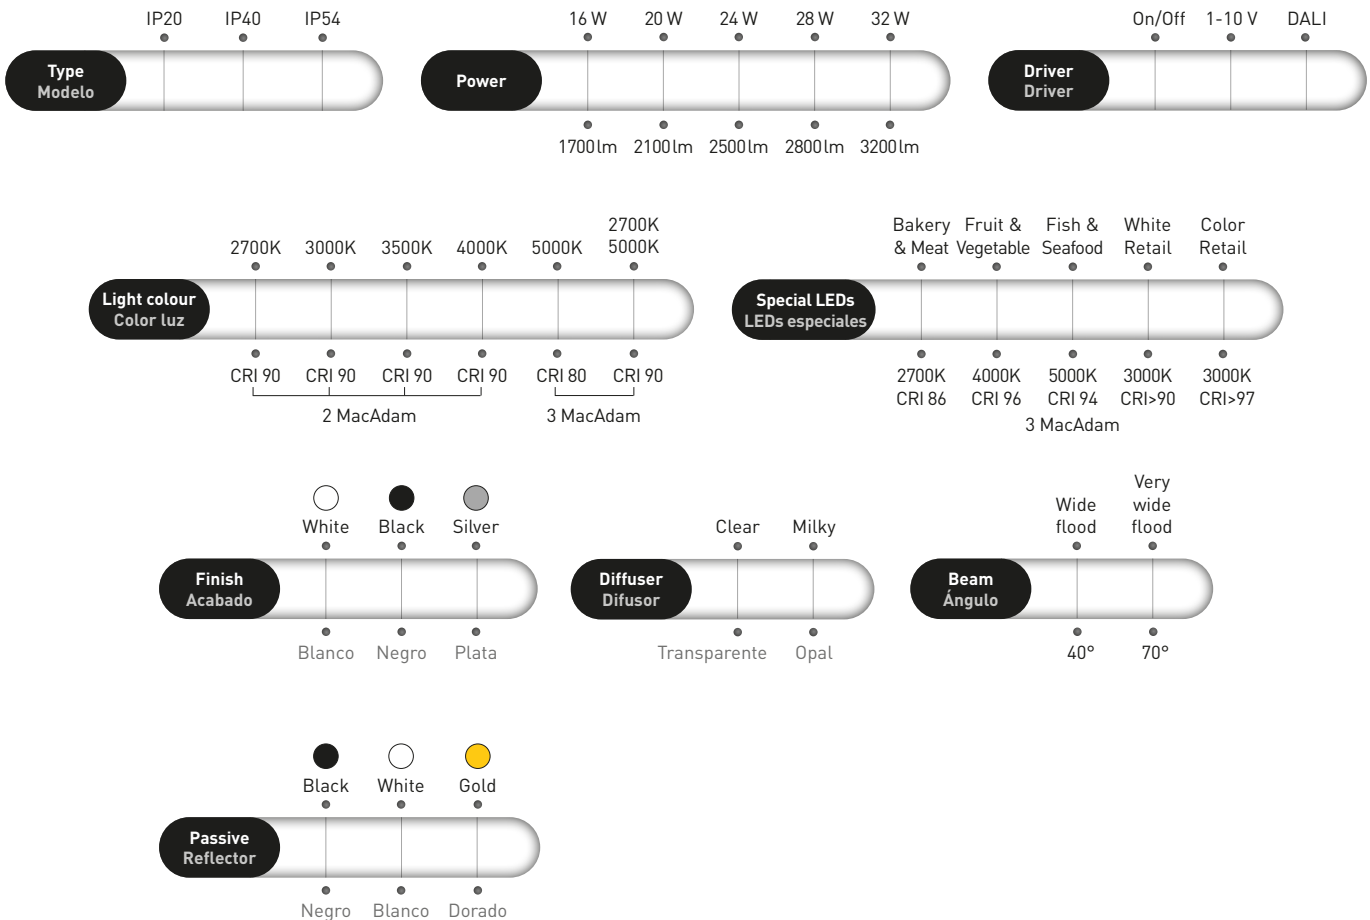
Type
Modelo

IP20 IP40 IP54

Power

16 W 20 W 24 W 28 W 32 W

1700 lm 2100 lm 2500 lm 2800 lm 3200 lm

Driver
Driver

On/Off 1-10 V DALI

Light colour
Color luz

2700K 3000K 3500K 4000K 5000K 2700K 5000K

CRI 90 CRI 90 CRI 90 CRI 90 CRI 80 CRI 90

2 MacAdam 3 MacAdam

Special LEDs
LEDs especiales

Bakery & Meat Fruit & Vegetable Fish & Seafood White Retail Color Retail

2700K CRI 86 4000K CRI 96 5000K CRI 94 3000K CRI>90 3000K CRI>97

3 MacAdam

Finish
Acabado

White Black Silver

Blanco Negro Plata

Diffuser
Difusor

Clear Milky

Transparente Opal

Beam
Ángulo

Wide flood Very wide flood

40° 70°

Passive
Reflector

Black White Gold

Negro Blanco Dorado